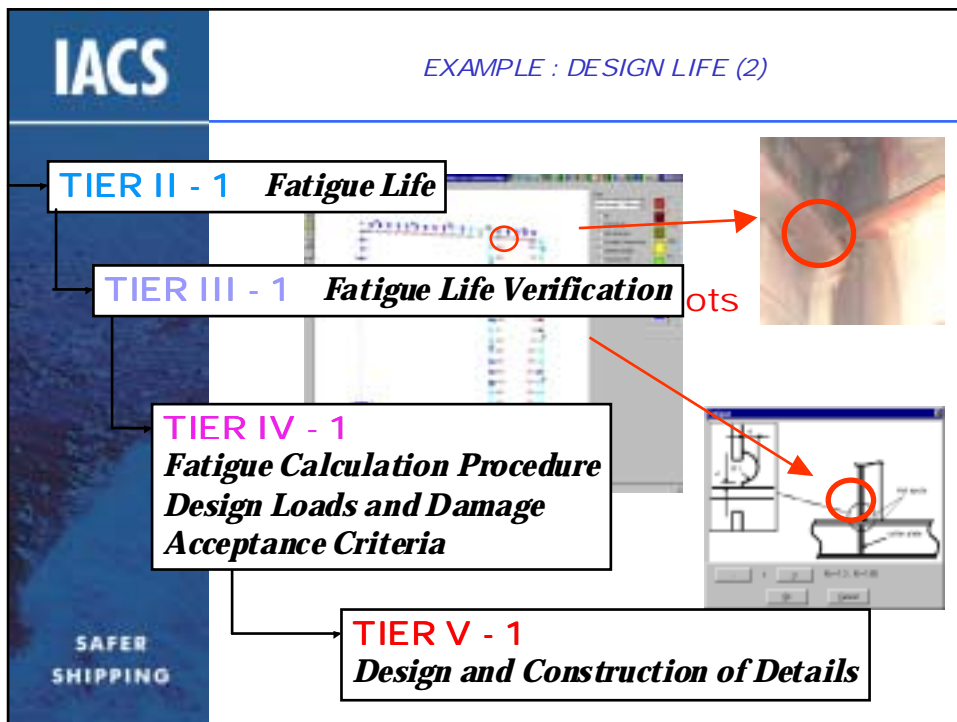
IACS

EXAMPLE : DESIGN LIFE (2)

TIER II - 1 Fatigue Life

TIER III - 1 Fatigue Life Verification

ots

TIER IV - 1
Fatigue Calculation Procedure
Design Loads and Damage
Acceptance Criteria

TIER V - 1
Design and Construction of Details

SAFER SHIPPING